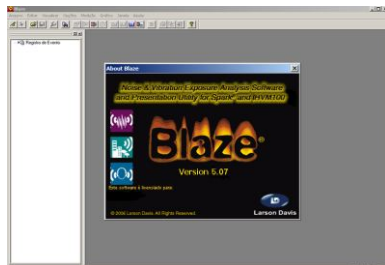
Blaze

Registro di Eventi

About Blaze

Noise & Vibration Exposure Analysis Software and Presentation Utility for Spark® and HVM100

Blaze

Version 5.07

Larson Davis

© 2006 Larson Davis. All Rights Reserved.